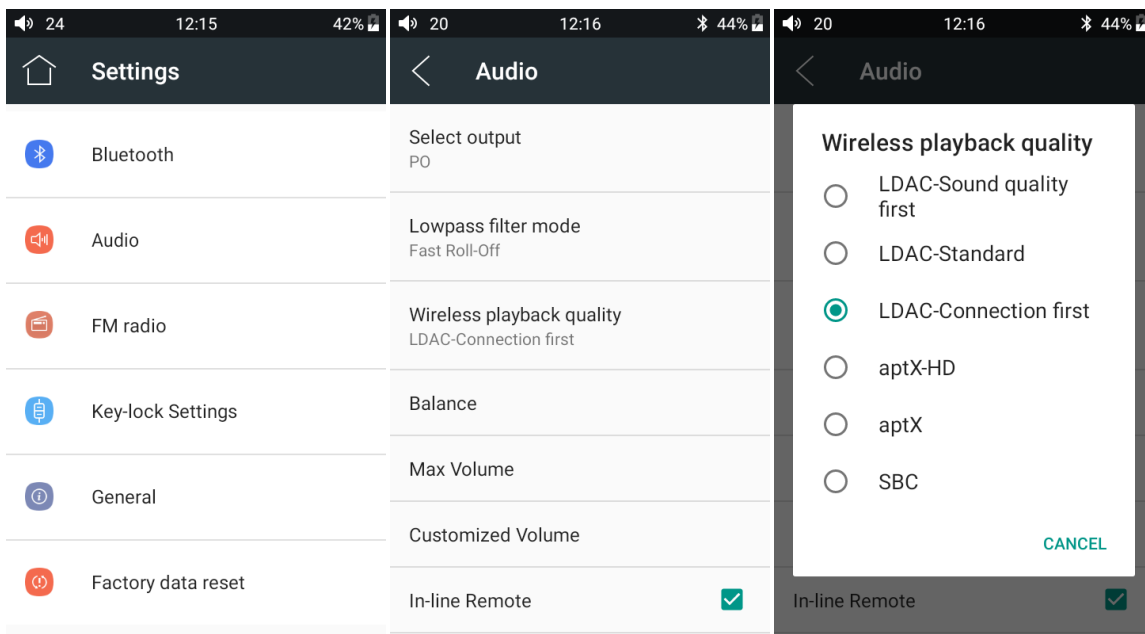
24 12:15 42%

Settings

Bluetooth

Audio

FM radio

Key-lock Settings

General

Factory data reset

20 12:16 44%

Audio

Select output
PO

Lowpass filter mode
Fast Roll-Off

Wireless playback quality
LDAC-Connection first

Balance

Max Volume

Customized Volume

In-line Remote

20 12:16 44%

Audio

Wireless playback quality

LDAC-Sound quality first

LDAC-Standard

LDAC-Connection first

aptX-HD

aptX

SBC

CANCEL

In-line Remote